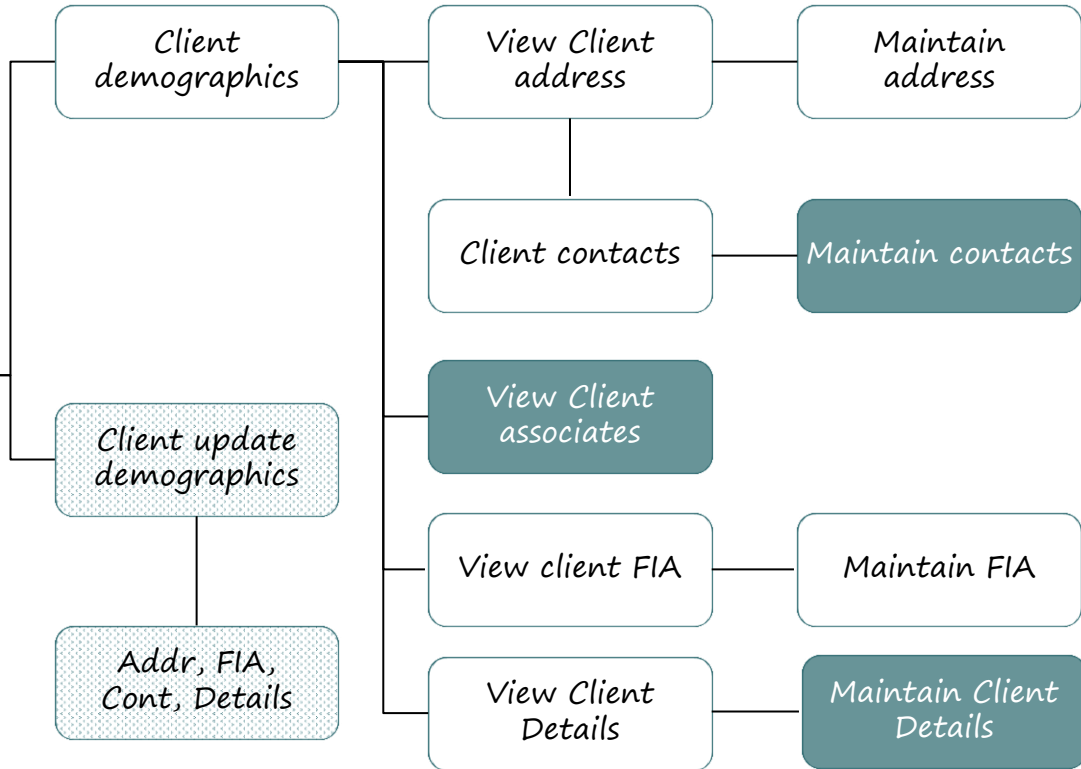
Client demographics

View Client address

Maintain address

Client contacts

Maintain contacts

View Client associates

Client update demographics

View client FIA

Maintain FIA

Addr, FIA, Cont, Details

View Client Details

Maintain Client Details